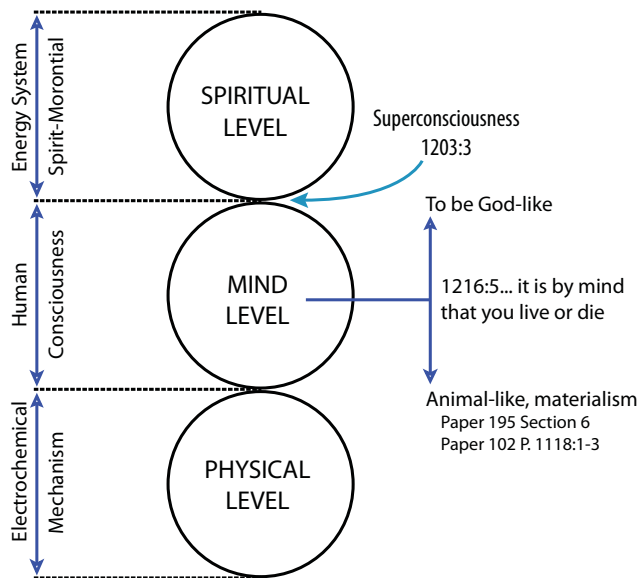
Energy System
Spirit-Morontial

SPIRITUAL LEVEL

Superconsciousness
1203:3

Human
Consciousness

MIND LEVEL

To be God-like

1216:5... it is by mind that you live or die

Animal-like, materialism
Paper 195 Section 6
Paper 102 P. 1118:1-3

Electrochemical
Mechanism

PHYSICAL LEVEL